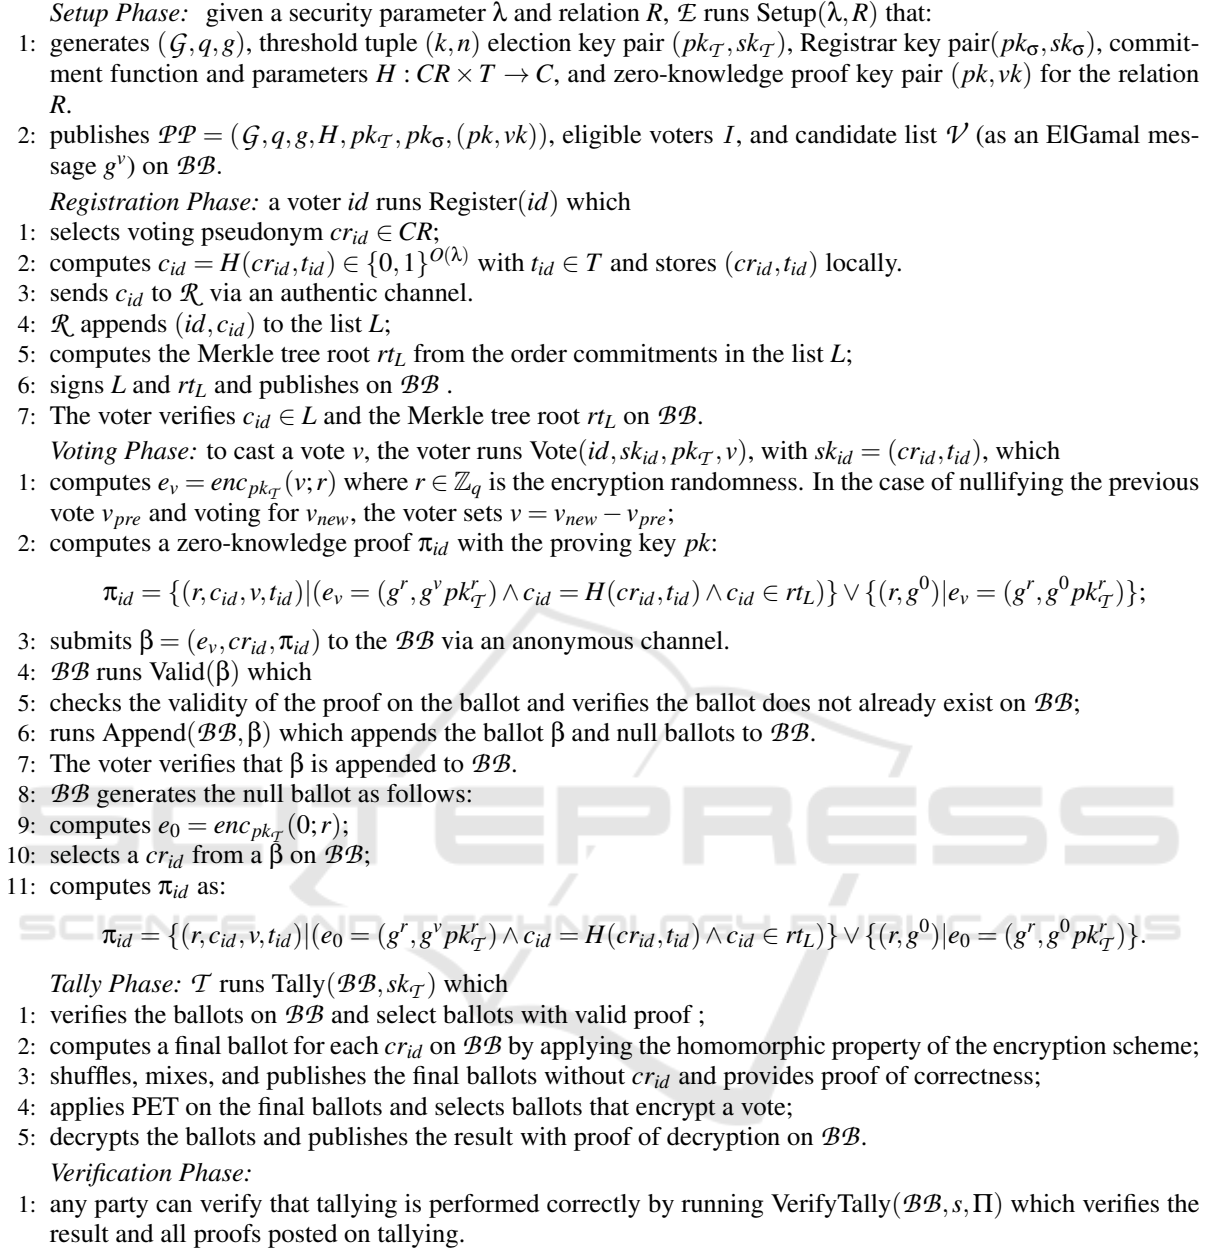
*Setup Phase:* given a security parameter $\lambda$ and relation $R$, $\mathcal{E}$ runs Setup$(\lambda, R)$ that:
1: generates $(\mathcal{G}, q, g)$, threshold tuple $(k,n)$ election key pair $(pk_{\mathcal{T}}, sk_{\mathcal{T}})$, Registrar key pair$(pk_{\sigma}, sk_{\sigma})$, commitment function and parameters $H : CR \times T \rightarrow C$, and zero-knowledge proof key pair $(pk, vk)$ for the relation $R$.
2: publishes $\mathcal{PP} = (\mathcal{G}, q, g, H, pk_{\mathcal{T}}, pk_{\sigma}, (pk, vk))$, eligible voters $I$, and candidate list $\mathcal{V}$ (as an ElGamal message $g^v$) on $\mathcal{BB}$.
*Registration Phase:* a voter $id$ runs Register$(id)$ which
1: selects voting pseudonym $cr_{id} \in CR$;
2: computes $c_{id} = H(cr_{id}, t_{id}) \in \{0,1\}^{O(\lambda)}$ with $t_{id} \in T$ and stores $(cr_{id}, t_{id})$ locally.
3: sends $c_{id}$ to $\mathcal{R}$ via an authentic channel.
4: $\mathcal{R}$ appends $(id, c_{id})$ to the list $L$;
5: computes the Merkle tree root $rt_L$ from the order commitments in the list $L$;
6: signs $L$ and $rt_L$ and publishes on $\mathcal{BB}$ .
7: The voter verifies $c_{id} \in L$ and the Merkle tree root $rt_L$ on $\mathcal{BB}$.
*Voting Phase:* to cast a vote $v$, the voter runs Vote$(id, sk_{id}, pk_{\mathcal{T}}, v)$, with $sk_{id} = (cr_{id}, t_{id})$, which
1: computes $e_v = enc_{pk_{\mathcal{T}}}(v; r)$ where $r \in \mathbb{Z}_q$ is the encryption randomness. In the case of nullifying the previous vote $v_{pre}$ and voting for $v_{new}$, the voter sets $v = v_{new} - v_{pre}$;
2: computes a zero-knowledge proof $\pi_{id}$ with the proving key $pk$:

$\pi_{id} = \{(r, c_{id}, v, t_{id}) | (e_v = (g^r, g^v pk_{\mathcal{T}}^r) \wedge c_{id} = H(cr_{id}, t_{id}) \wedge c_{id} \in rt_L)\} \vee \{(r, g^0) | e_v = (g^r, g^0 pk_{\mathcal{T}}^r)\};$

3: submits $\beta = (e_v, cr_{id}, \pi_{id})$ to the $\mathcal{BB}$ via an anonymous channel.
4: $\mathcal{BB}$ runs Valid$(\beta)$ which
5: checks the validity of the proof on the ballot and verifies the ballot does not already exist on $\mathcal{BB}$;
6: runs Append$(\mathcal{BB}, \beta)$ which appends the ballot $\beta$ and null ballots to $\mathcal{BB}$.
7: The voter verifies that $\beta$ is appended to $\mathcal{BB}$.
8: $\mathcal{BB}$ generates the null ballot as follows:
9: computes $e_0 = enc_{pk_{\mathcal{T}}}(0; r)$;
10: selects a $cr_{id}$ from a $\bar{\beta}$ on $\mathcal{BB}$;
11: computes $\pi_{id}$ as:

$\pi_{id} = \{(r, c_{id}, v, t_{id}) | (e_0 = (g^r, g^v pk_{\mathcal{T}}^r) \wedge c_{id} = H(cr_{id}, t_{id}) \wedge c_{id} \in rt_L)\} \vee \{(r, g^0) | e_0 = (g^r, g^0 pk_{\mathcal{T}}^r)\}.$

*Tally Phase:* $\mathcal{T}$ runs Tally$(\mathcal{BB}, sk_{\mathcal{T}})$ which
1: verifies the ballots on $\mathcal{BB}$ and select ballots with valid proof ;
2: computes a final ballot for each $cr_{id}$ on $\mathcal{BB}$ by applying the homomorphic property of the encryption scheme;
3: shuffles, mixes, and publishes the final ballots without $cr_{id}$ and provides proof of correctness;
4: applies PET on the final ballots and selects ballots that encrypt a vote;
5: decrypts the ballots and publishes the result with proof of decryption on $\mathcal{BB}$.
*Verification Phase:*
1: any party can verify that tallying is performed correctly by running VerifyTally$(\mathcal{BB}, s, \Pi)$ which verifies the result and all proofs posted on tallying.

SCIENCE AND TECHNOLOGY PUBLICATIONS